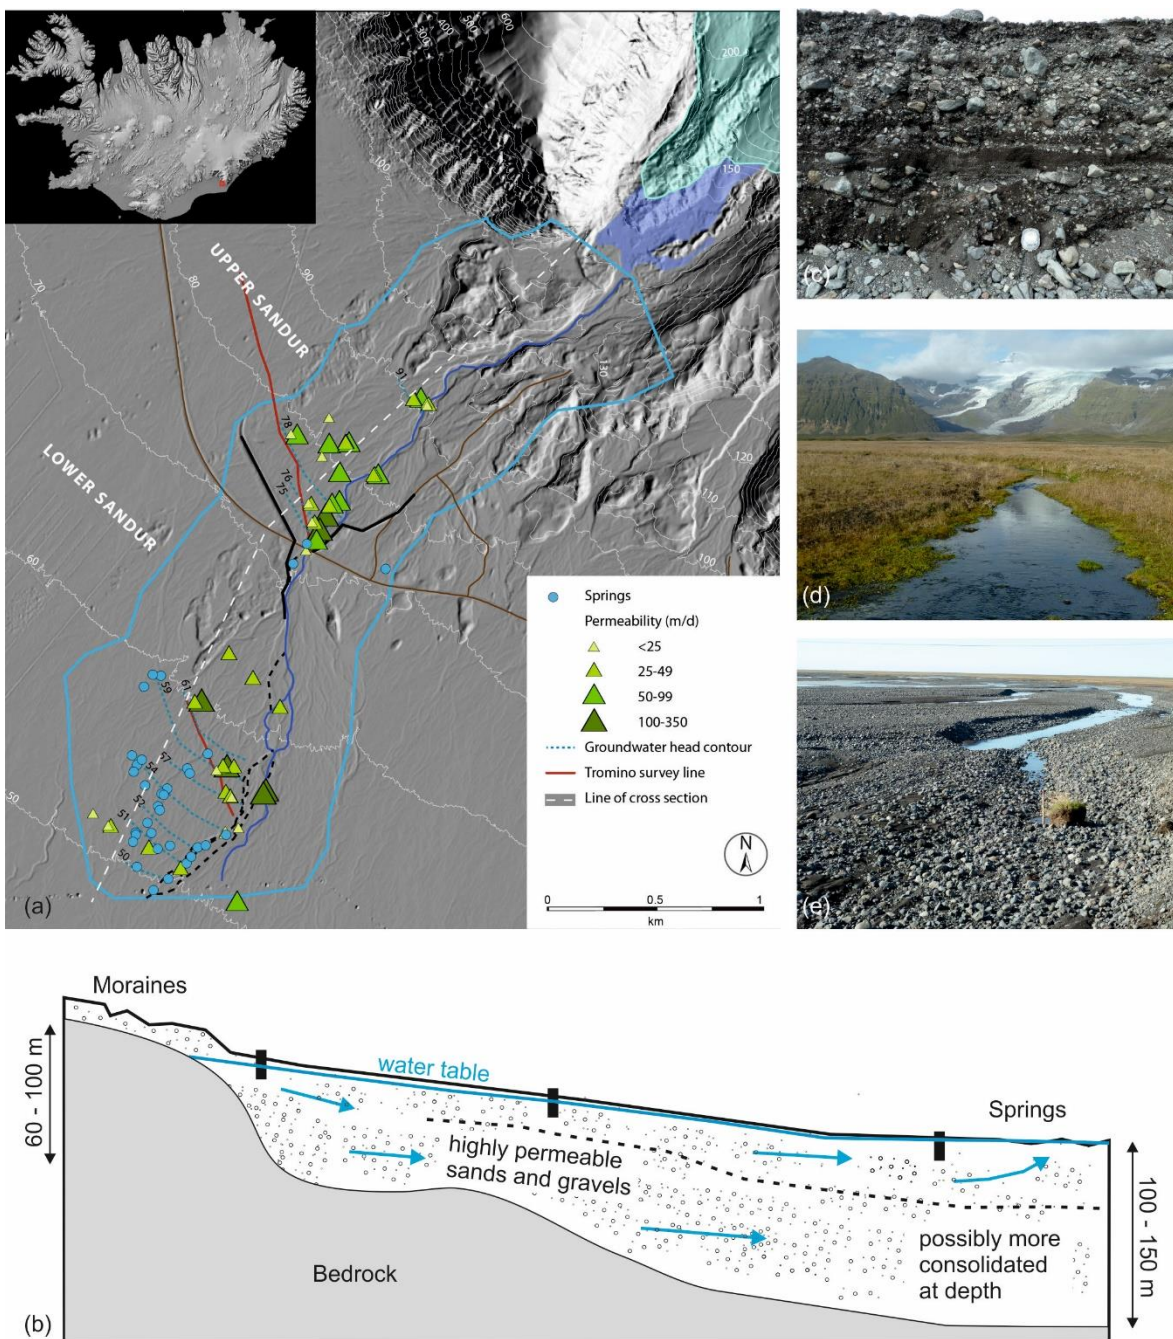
600
500
400
300
200
150
100
130
120
110
100
90
80
70
60
50
UPPER SANDUR
LOWER SANDUR
91
78
76
75
67
59
57
54
52
51
50

Springs
Permeability (m/d)
<25
25-49
50-99
100-350
Groundwater head contour
Tromino survey line
Line of cross section

N

0
0.5
1
km

(a)
(c)
(d)
(e)

Moraines
60 - 100 m
water table
Springs
highly permeable sands and gravels
Bedrock
possibly more consolidated at depth
100 - 150 m
(b)